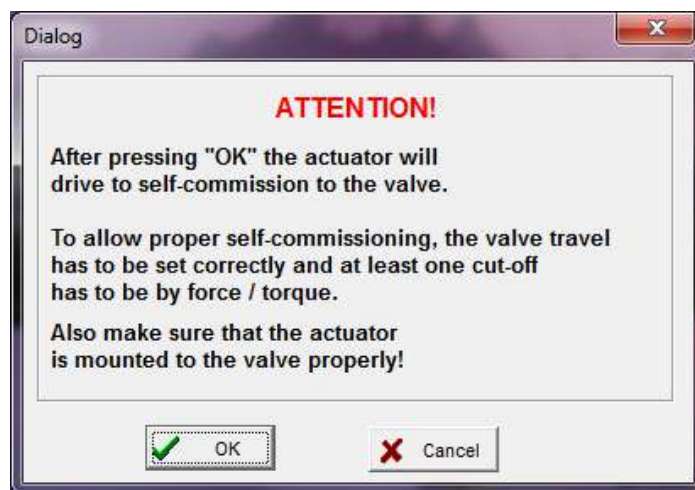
Dialog

ATTENTION!

After pressing "OK" the actuator will drive to self-commission to the valve.

To allow proper self-commissioning, the valve travel has to be set correctly and at least one cut-off has to be by force / torque.

Also make sure that the actuator is mounted to the valve properly!

OK

Cancel